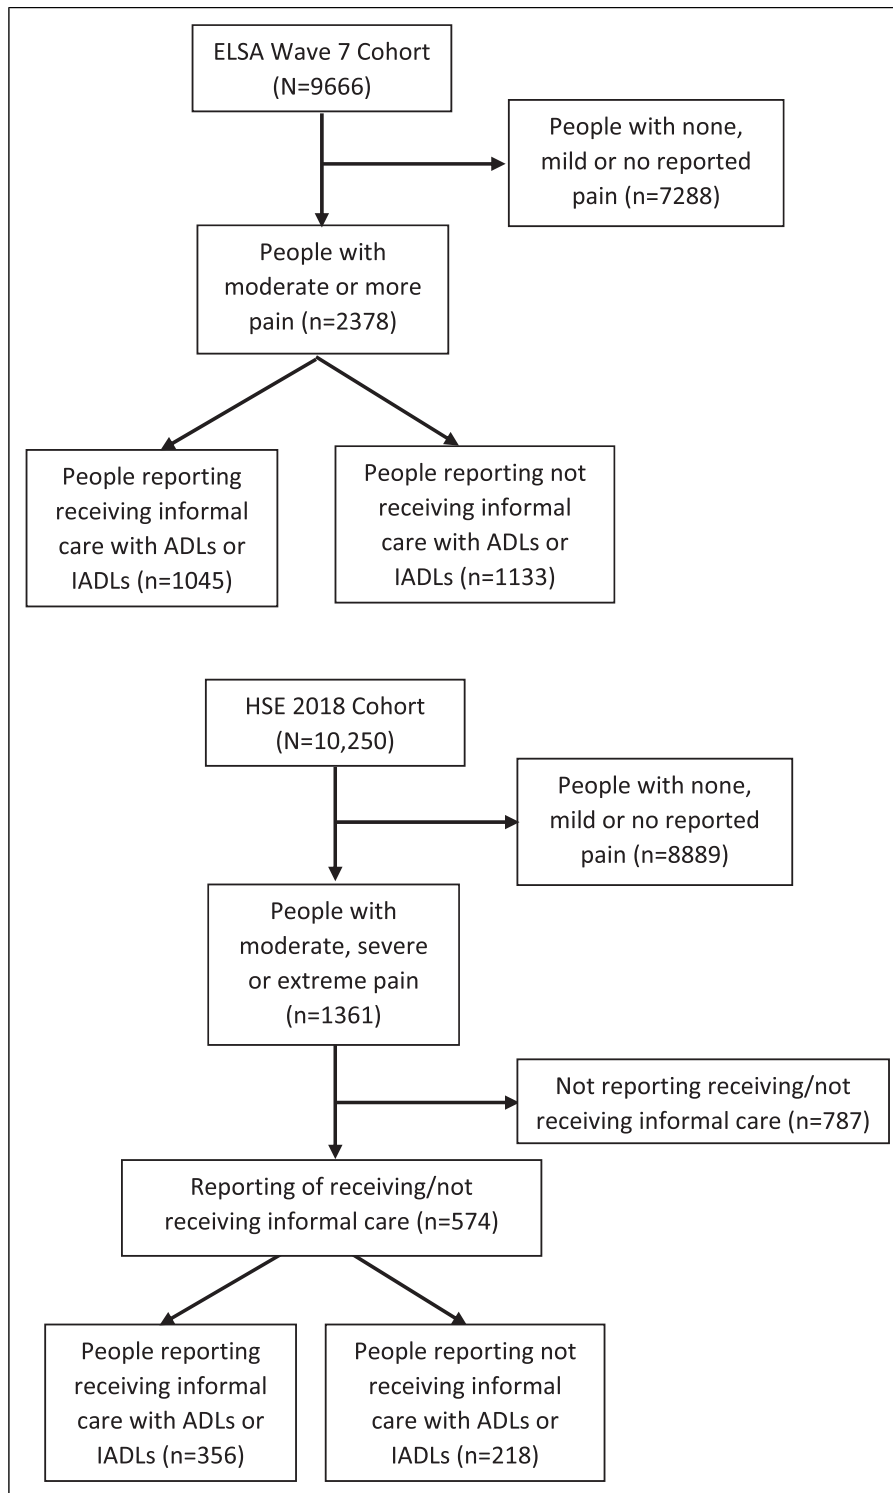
ELSA Wave 7 Cohort (N=9666)

People with none, mild or no reported pain (n=7288)

People with moderate or more pain (n=2378)

People reporting receiving informal care with ADLs or IADLs (n=1045)

People reporting not receiving informal care with ADLs or IADLs (n=1133)

HSE 2018 Cohort (N=10,250)

People with none, mild or no reported pain (n=8889)

People with moderate, severe or extreme pain (n=1361)

Not reporting receiving/not receiving informal care (n=787)

Reporting of receiving/not receiving informal care (n=574)

People reporting receiving informal care with ADLs or IADLs (n=356)

People reporting not receiving informal care with ADLs or IADLs (n=218)